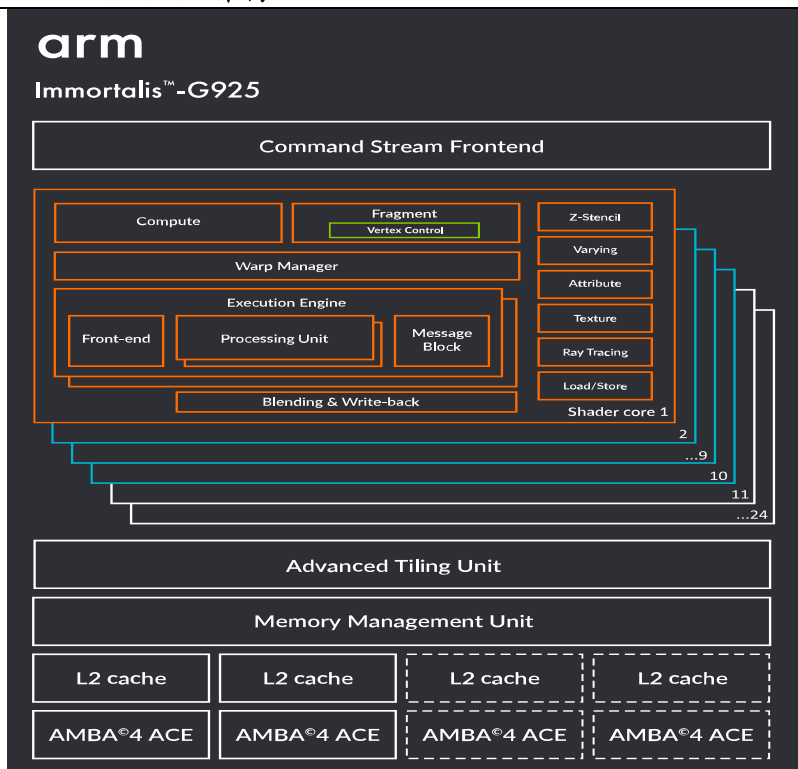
arm

Immortalis™-G925

Command Stream Frontend

Compute

Fragment

Vertex Control

Z-Stencil

Varying

Attribute

Texture

Ray Tracing

Load/Store

Warp Manager

Execution Engine

Front-end

Processing Unit

Message Block

Blending & Write-back

Shader core 1

2

...9

10

11

...24

Advanced Tiling Unit

Memory Management Unit

| L2 cache | L2 cache | L2 cache | L2 cache |
|---|---|---|---|
| AMBA©4 ACE | AMBA©4 ACE | AMBA©4 ACE | AMBA©4 ACE |